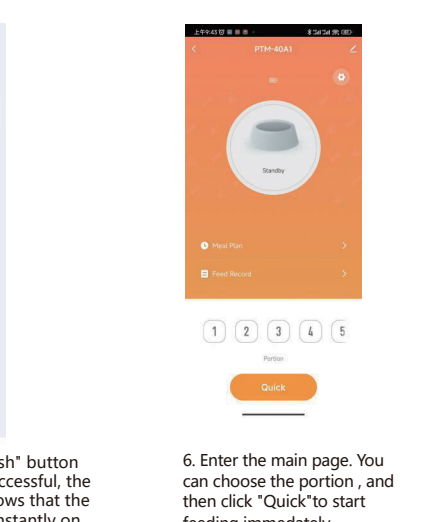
上午9:43

PTM-40A1

Standby

Meal Plan

Feed Record

1 2 3 4 5

Portion

Quick

sh" button
ccessful, the
ows that the
nstantly on

6. Enter the main page. You can choose the portion , and then click "Quick"to start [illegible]